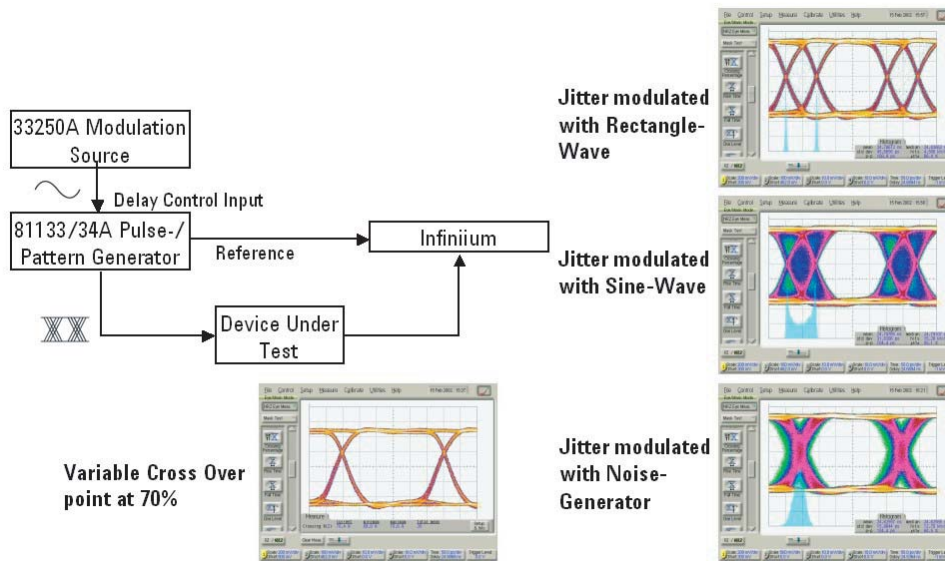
33250A Modulation Source

Delay Control Input

81133/34A Pulse-/ Pattern Generator

Reference

Infiniium

Device Under Test

Jitter modulated with Rectangle-Wave

Jitter modulated with Sine-Wave

Jitter modulated with Noise-Generator

Variable Cross Over point at 70%

File Control Setup Measure Calibrate Utilities Help

Histogram

File Control Setup Measure Calibrate Utilities Help

Histogram

File Control Setup Measure Calibrate Utilities Help

Histogram

File Control Setup Measure Calibrate Utilities Help

Crossing